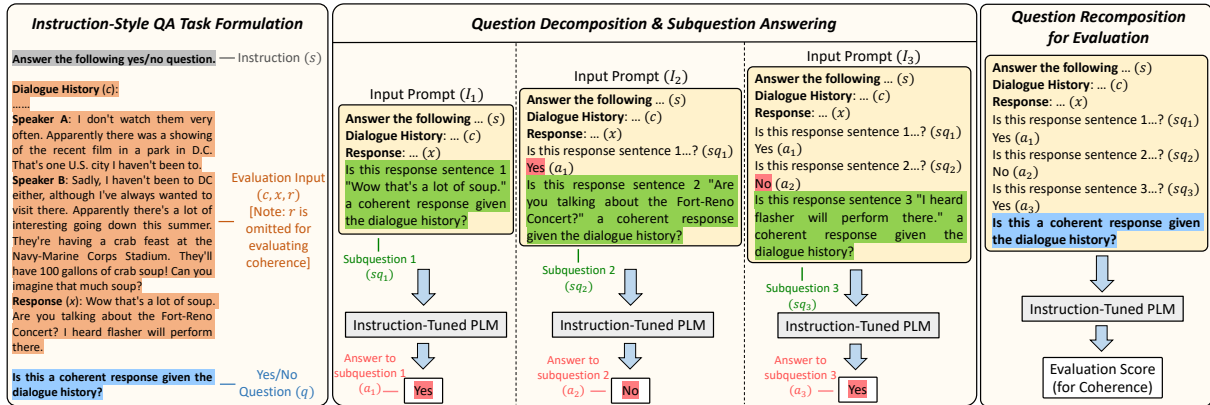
Instruction-Style QA Task Formulation

Answer the following yes/no question. — Instruction ($s$)

Dialogue History ($c$):
......
Speaker A: I don't watch them very often. Apparently there was a showing of the recent film in a park in D.C. That's one U.S. city I haven't been to.
Speaker B: Sadly, I haven't been to DC either, although I've always wanted to visit there. Apparently there's a lot of interesting going down this summer. They're having a crab feast at the Navy-Marine Corps Stadium. They'll have 100 gallons of crab soup! Can you imagine that much soup?
Response ($x$): Wow that's a lot of soup. Are you talking about the Fort-Reno Concert? I heard flasher will perform there.

Evaluation Input ($c, x, r$) [Note: $r$ is omitted for evaluating coherence]

Is this a coherent response given the dialogue history? — Yes/No Question ($q$)

Question Decomposition & Subquestion Answering

Input Prompt ($I_1$)
Answer the following ... ($s$)
Dialogue History: ... ($c$)
Response: ... ($x$)
Is this response sentence 1 "Wow that's a lot of soup." a coherent response given the dialogue history?
Subquestion 1 ($sq_1$)
Instruction-Tuned PLM
Answer to subquestion 1 ($a_1$) — Yes

Input Prompt ($I_2$)
Answer the following ... ($s$)
Dialogue History: ... ($c$)
Response: ... ($x$)
Is this response sentence 1...? ($sq_1$)
Yes ($a_1$)
Is this response sentence 2 "Are you talking about the Fort-Reno Concert?" a coherent response given the dialogue history?
Subquestion 2 ($sq_2$)
Instruction-Tuned PLM
Answer to subquestion 2 ($a_2$) — No

Input Prompt ($I_3$)
Answer the following ... ($s$)
Dialogue History: ... ($c$)
Response: ... ($x$)
Is this response sentence 1...? ($sq_1$)
Yes ($a_1$)
Is this response sentence 2...? ($sq_2$)
No ($a_2$)
Is this response sentence 3 "I heard flasher will perform there." a coherent response given the dialogue history?
Subquestion 3 ($sq_3$)
Instruction-Tuned PLM
Answer to subquestion 3 ($a_3$) — Yes

Question Recomposition for Evaluation

Answer the following ... ($s$)
Dialogue History: ... ($c$)
Response: ... ($x$)
Is this response sentence 1...? ($sq_1$)
Yes ($a_1$)
Is this response sentence 2...? ($sq_2$)
No ($a_2$)
Is this response sentence 3...? ($sq_3$)
Yes ($a_3$)
Is this a coherent response given the dialogue history?
Instruction-Tuned PLM
Evaluation Score (for Coherence)